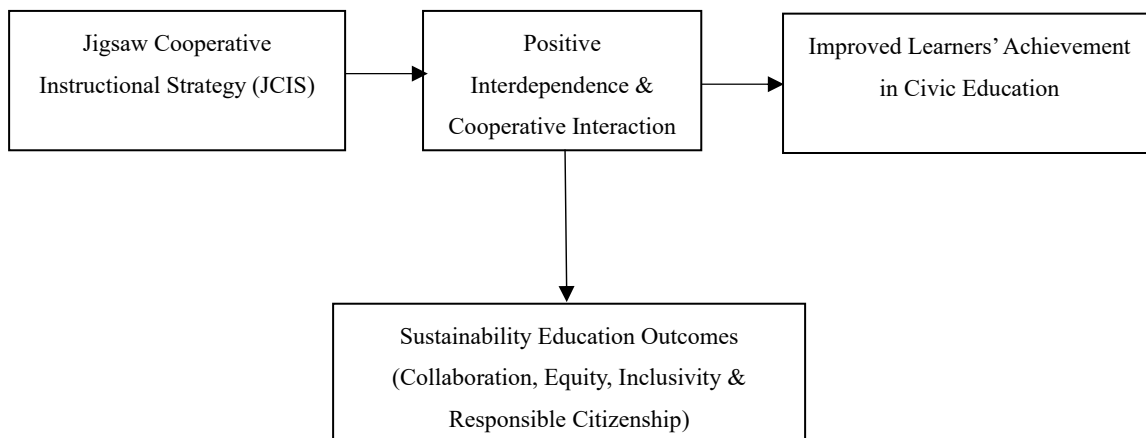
Jigsaw Cooperative Instructional Strategy (JCIS)

Positive Interdependence & Cooperative Interaction

Improved Learners' Achievement in Civic Education

Sustainability Education Outcomes (Collaboration, Equity, Inclusivity & Responsible Citizenship)